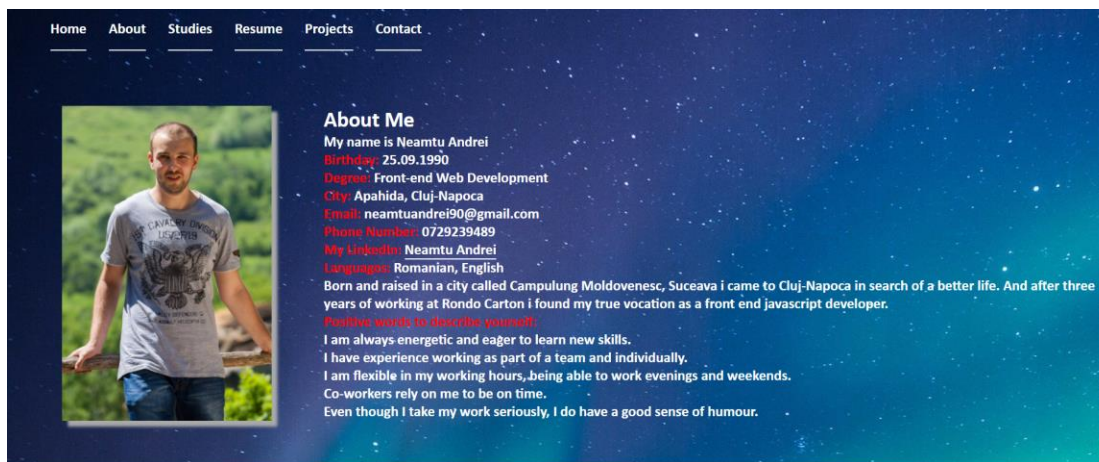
Home About Studies Resume Projects Contact

About Me

My name is Neamtu Andrei

Birthday: 25.09.1990

Degree: Front-end Web Development

City: Apahida, Cluj-Napoca

Email: neamtuandrei90@gmail.com

Phone Number: 0729239489

My LinkedIn: Neamtu Andrei

Languages: Romanian, English

Born and raised in a city called Campulung Moldovenesc, Suceava i came to Cluj-Napoca in search of a better life. And after three years of working at Rondo Carton i found my true vocation as a front end javascript developer.

Positive words to describe yourself:

I am always energetic and eager to learn new skills.

I have experience working as part of a team and individually.

I am flexible in my working hours, being able to work evenings and weekends.

Co-workers rely on me to be on time.

Even though I take my work seriously, I do have a good sense of humour.